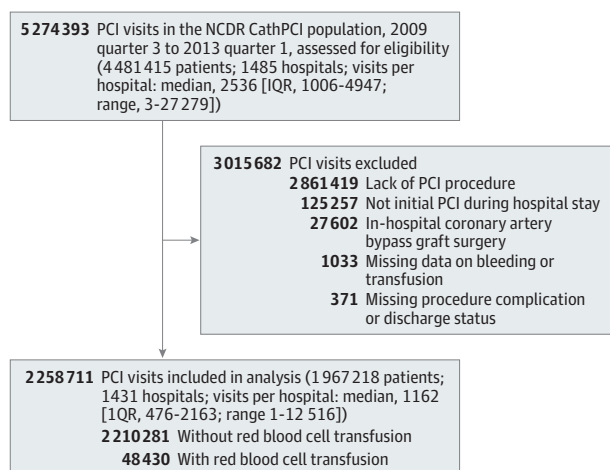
5 274 393 PCI visits in the NCDR CathPCI population, 2009 quarter 3 to 2013 quarter 1, assessed for eligibility (4 481 415 patients; 1485 hospitals; visits per hospital: median, 2536 [IQR, 1006-4947; range, 3-27 279])

3 015 682 PCI visits excluded
2 861 419 Lack of PCI procedure
125 257 Not initial PCI during hospital stay
27 602 In-hospital coronary artery bypass graft surgery
1033 Missing data on bleeding or transfusion
371 Missing procedure complication or discharge status

2 258 711 PCI visits included in analysis (1 967 218 patients; 1431 hospitals; visits per hospital: median, 1162 [1QR, 476-2163; range 1-12 516]
2 210 281 Without red blood cell transfusion
48 430 With red blood cell transfusion